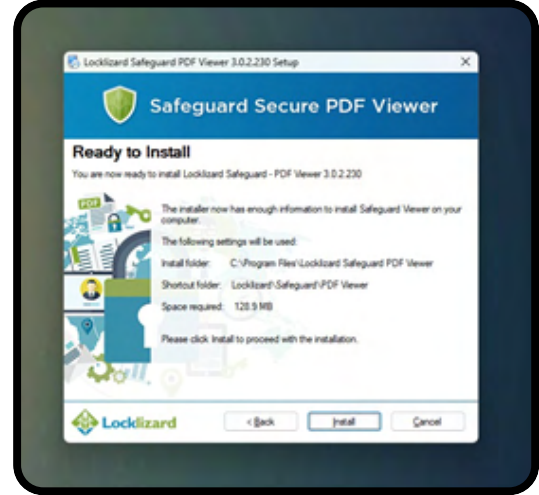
Locklizard Safeguard PDF Viewer 3.0.2.230 Setup

×

Safeguard Secure PDF Viewer

Ready to Install

You are now ready to install Locklizard Safeguard - PDF Viewer 3.0.2.230

PDF

The installer now has enough information to install Safeguard Viewer on your computer.

The following settings will be used:

Install folder: C:\Program Files\Locklizard Safeguard PDF Viewer

Shortcut folder: Locklizard\Safeguard\PDF Viewer

Space required: 128.9 MB

Please click Install to proceed with the installation.

Locklizard

< Back

Install

Cancel